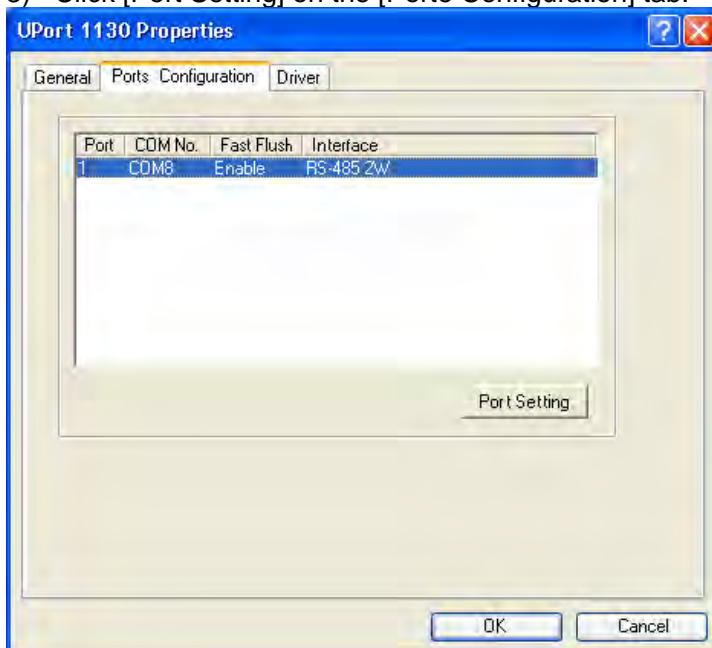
3) Click [Port Setting] on the [Ports Configuration] tab.

UPort 1130 Properties

General | Ports Configuration | Driver

| Port | COM No. | Fast Flush | Interface |
|---|---|---|---|
| 1 | COM8 | Enable | RS-485 2W |

Port Setting

OK Cancel